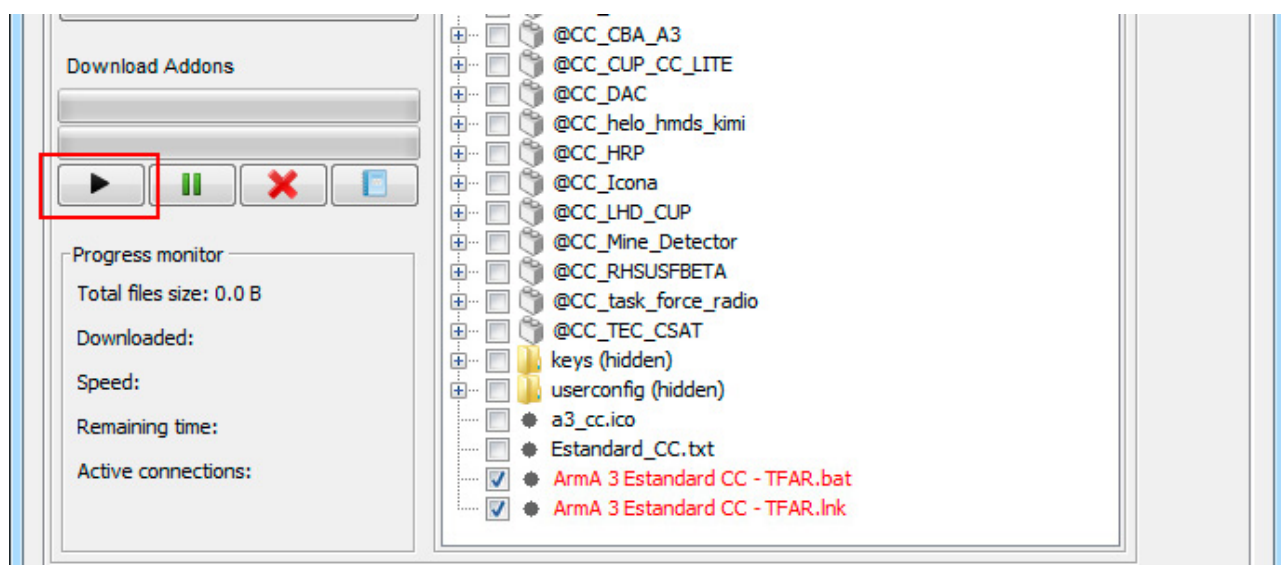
Download Addons

Progress monitor
Total files size: 0.0 B
Downloaded:
Speed:
Remaining time:
Active connections:

@CC_CBA_A3
@CC_CUP_CC_LITE
@CC_DAC
@CC_helo_hmds_kimi
@CC_HRP
@CC_Icona
@CC_LHD_CUP
@CC_Mine_Detector
@CC_RHSUSFBETA
@CC_task_force_radio
@CC_TEC_CSAT
keys (hidden)
userconfig (hidden)
a3_cc.ico
Estandard_CC.txt
ArmA 3 Estandard CC - TFAR.bat
ArmA 3 Estandard CC - TFAR.lnk